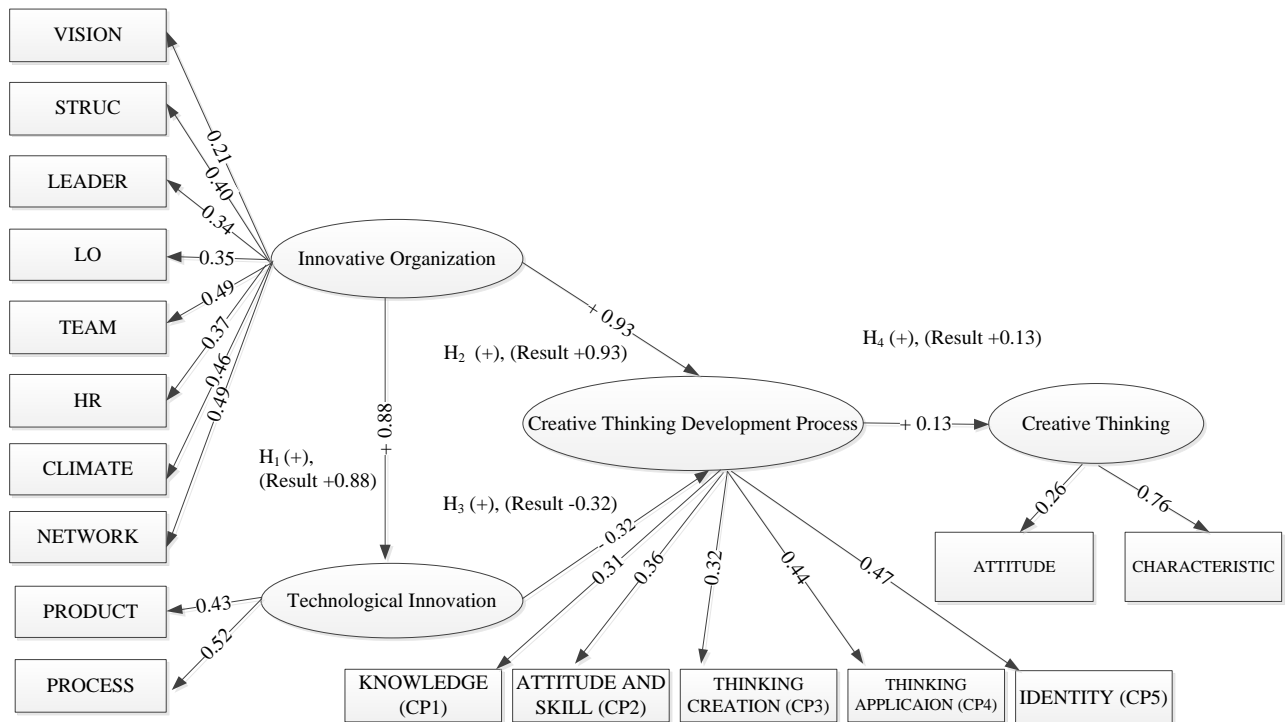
VISION

STRUC

LEADER

LO

TEAM

HR

CLIMATE

NETWORK

0.21

0.40

0.34

0.35

0.49

0.37

0.46

0.49

Innovative Organization

+ 0.93

H$_2$ (+), (Result +0.93)

H$_4$ (+), (Result +0.13)

+ 0.88

H$_1$ (+), (Result +0.88)

Creative Thinking Development Process

+ 0.13

Creative Thinking

H$_3$ (+), (Result -0.32)

-0.32

0.31

0.36

0.32

0.44

0.47

0.26

0.76

ATTITUDE

CHARACTERISTIC

PRODUCT

0.43

Technological Innovation

0.52

PROCESS

KNOWLEDGE (CP1)

ATTITUDE AND SKILL (CP2)

THINKING CREATION (CP3)

THINKING APPLICAION (CP4)

IDENTITY (CP5)